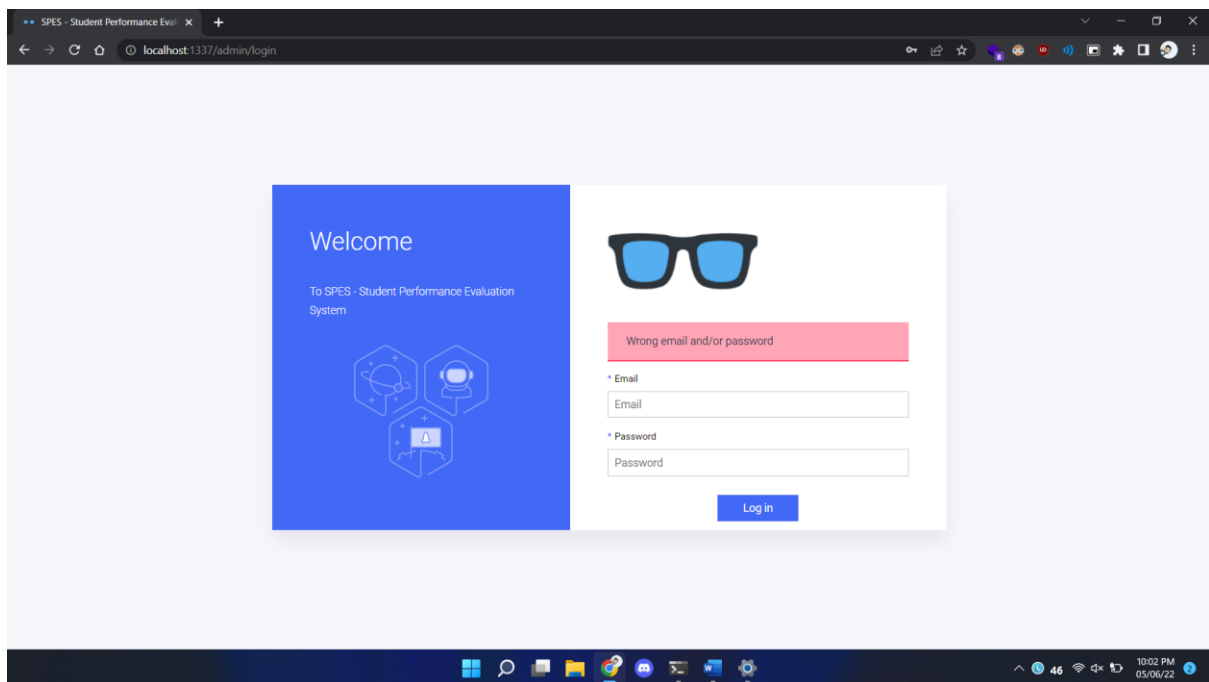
SPES - Student Performance Eval

localhost:1337/admin/login

Welcome

To SPES - Student Performance Evaluation System

Wrong email and/or password

* Email

Email

* Password

Password

Log in

46

10:02 PM
05/06/22